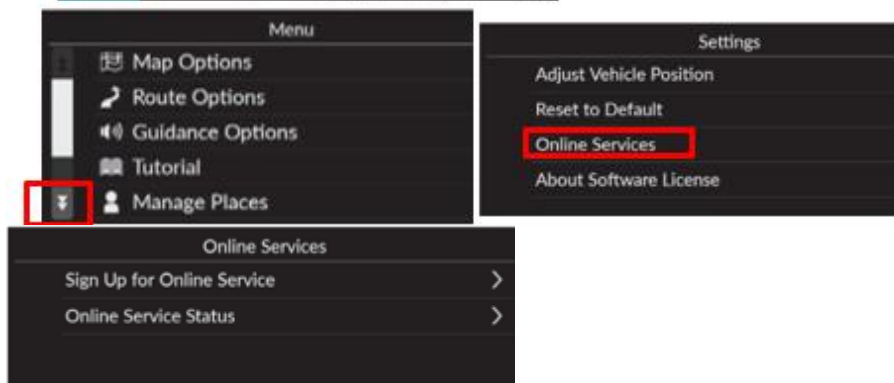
Menu

Map Options

Route Options

Guidance Options

Tutorial

Manage Places

Settings

Adjust Vehicle Position

Reset to Default

Online Services

About Software License

Online Services

Sign Up for Online Service >

Online Service Status >